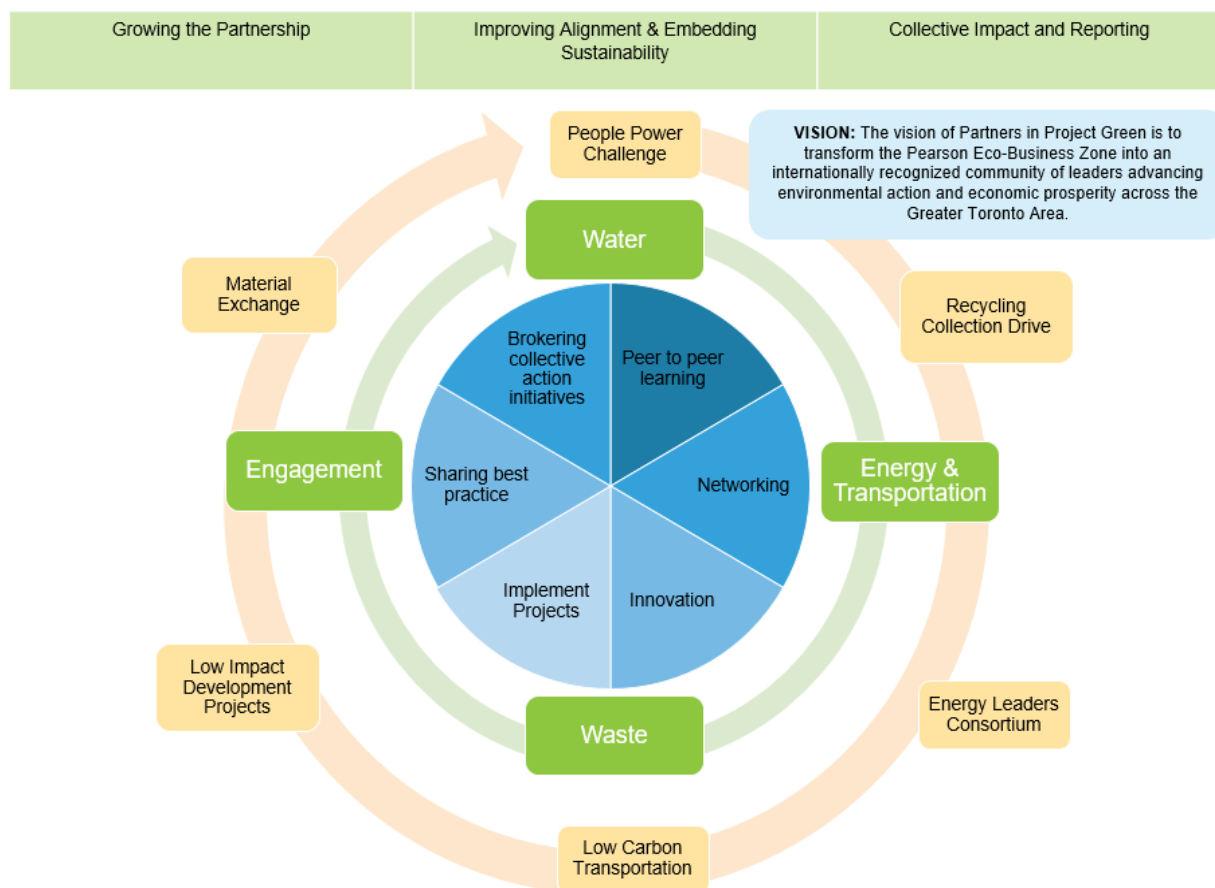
| Growing the Partnership | Improving Alignment & Embedding Sustainability | Collective Impact and Reporting |
|---|---|---|

People Power Challenge

**VISION:** The vision of Partners in Project Green is to transform the Pearson Eco-Business Zone into an internationally recognized community of leaders advancing environmental action and economic prosperity across the Greater Toronto Area.

Water

Material Exchange

Recycling Collection Drive

Brokering collective action initiatives

Peer to peer learning

Engagement

Sharing best practice

Networking

Energy & Transportation

Implement Projects

Innovation

Low Impact Development Projects

Waste

Energy Leaders Consortium

Low Carbon Transportation